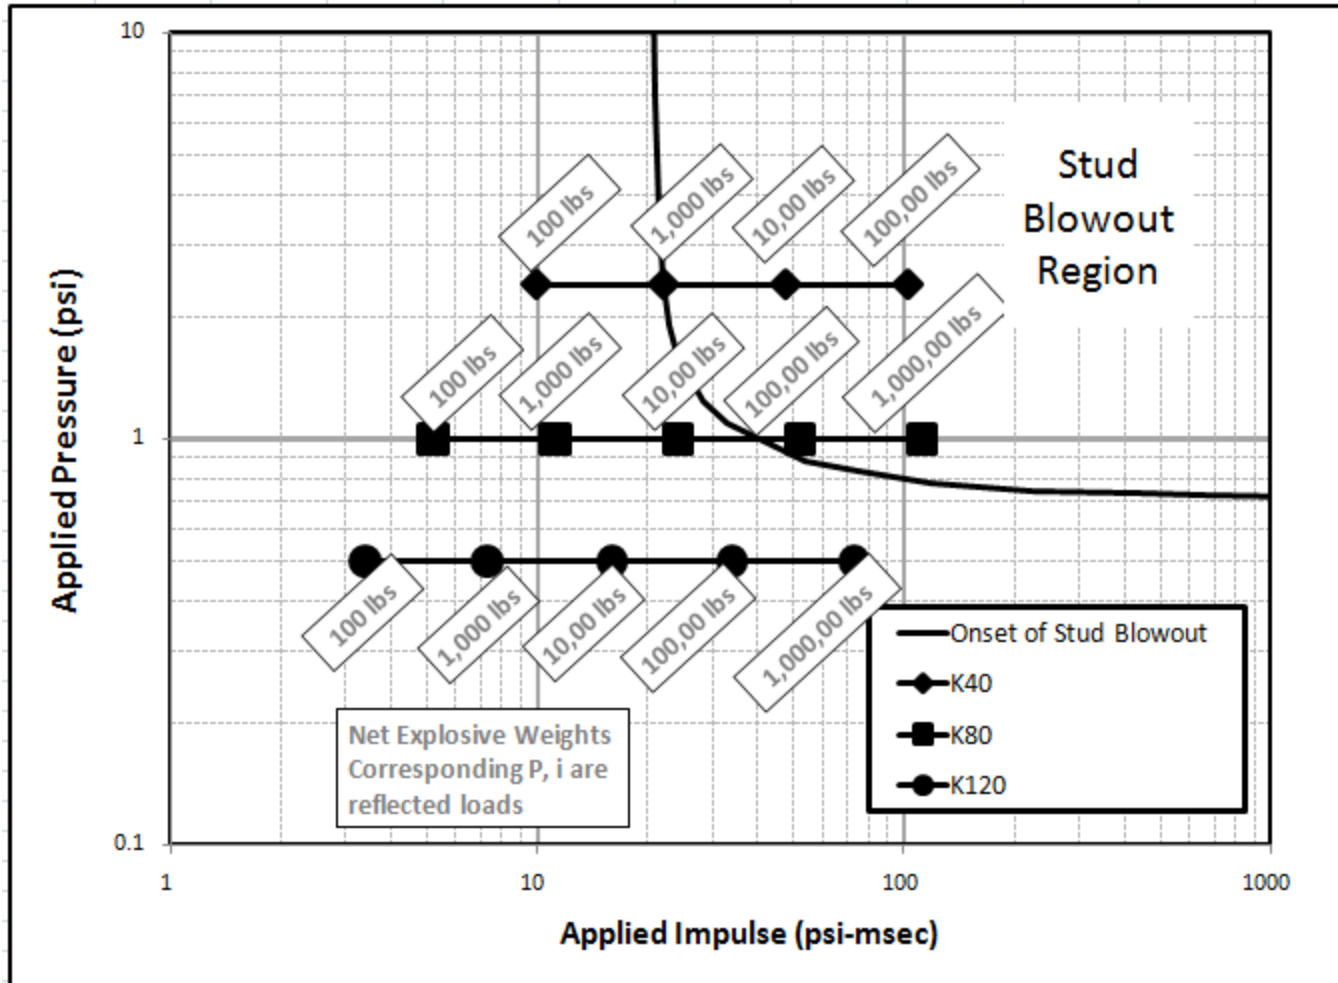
10

1

0.1

Applied Pressure (psi)

Stud Blowout Region

100 lbs
1,000 lbs
10,00 lbs
100,00 lbs

100 lbs
1,000 lbs
10,00 lbs
100,00 lbs
1,000,00 lbs

100 lbs
1,000 lbs
10,00 lbs
100,00 lbs
1,000,00 lbs

Net Explosive Weights Corresponding P, i are reflected loads

Onset of Stud Blowout
K40
K80
K120

1
10
100
1000

Applied Impulse (psi-msec)